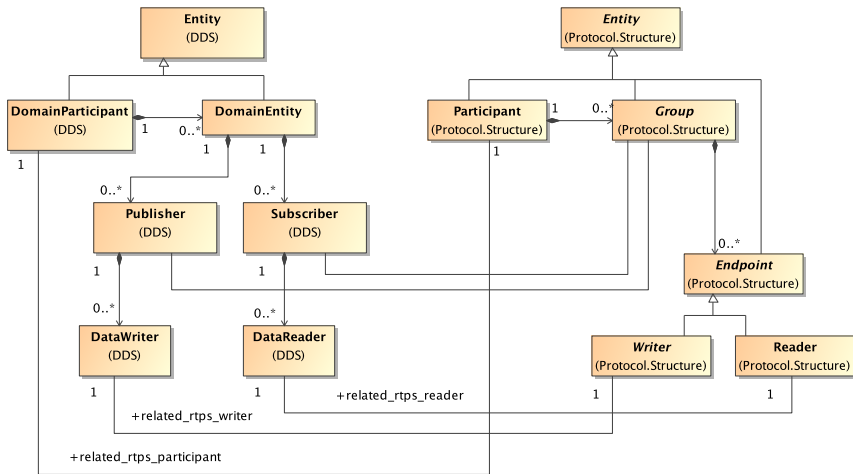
Entity
(DDS)

Entity
(Protocol.Structure)

DomainParticipant
(DDS)

1

0..*

DomainEntity
(DDS)

Participant
(Protocol.Structure)

1

0..*

Group
(Protocol.Structure)

1

1

1

1

0..*

0..*

Publisher
(DDS)

Subscriber
(DDS)

0..*

Endpoint
(Protocol.Structure)

1

1

0..*

0..*

DataWriter
(DDS)

DataReader
(DDS)

Writer
(Protocol.Structure)

Reader
(Protocol.Structure)

1

1

+related_rtps_reader

1

1

+related_rtps_writer

+related_rtps_participant